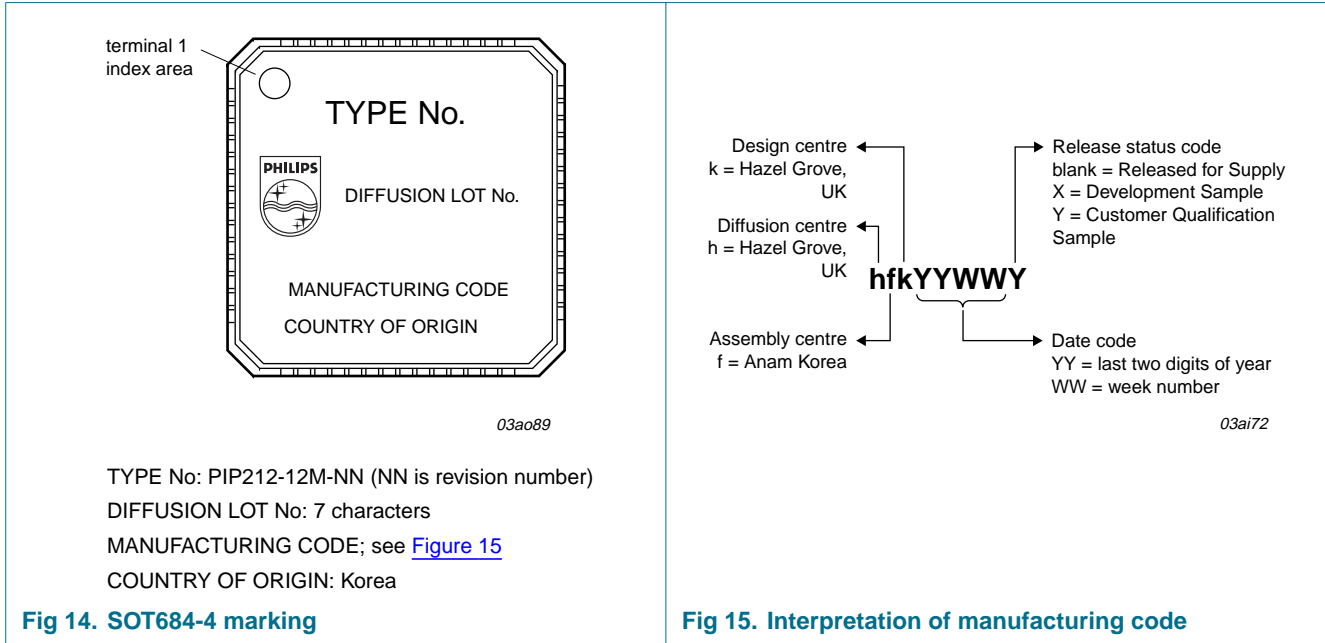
terminal 1 index area

TYPE No.

PHILIPS

DIFFUSION LOT No.

MANUFACTURING CODE

COUNTRY OF ORIGIN

03ao89

TYPE No: PIP212-12M-NN (NN is revision number)

DIFFUSION LOT No: 7 characters

MANUFACTURING CODE; see Figure 15

COUNTRY OF ORIGIN: Korea

Fig 14. SOT684-4 marking

Design centre
k = Hazel Grove, UK

Diffusion centre
h = Hazel Grove, UK

hfkYYWWY

Assembly centre
f = Anam Korea

Release status code
blank = Released for Supply
X = Development Sample
Y = Customer Qualification Sample

Date code
YY = last two digits of year
WW = week number

03ai72

Fig 15. Interpretation of manufacturing code